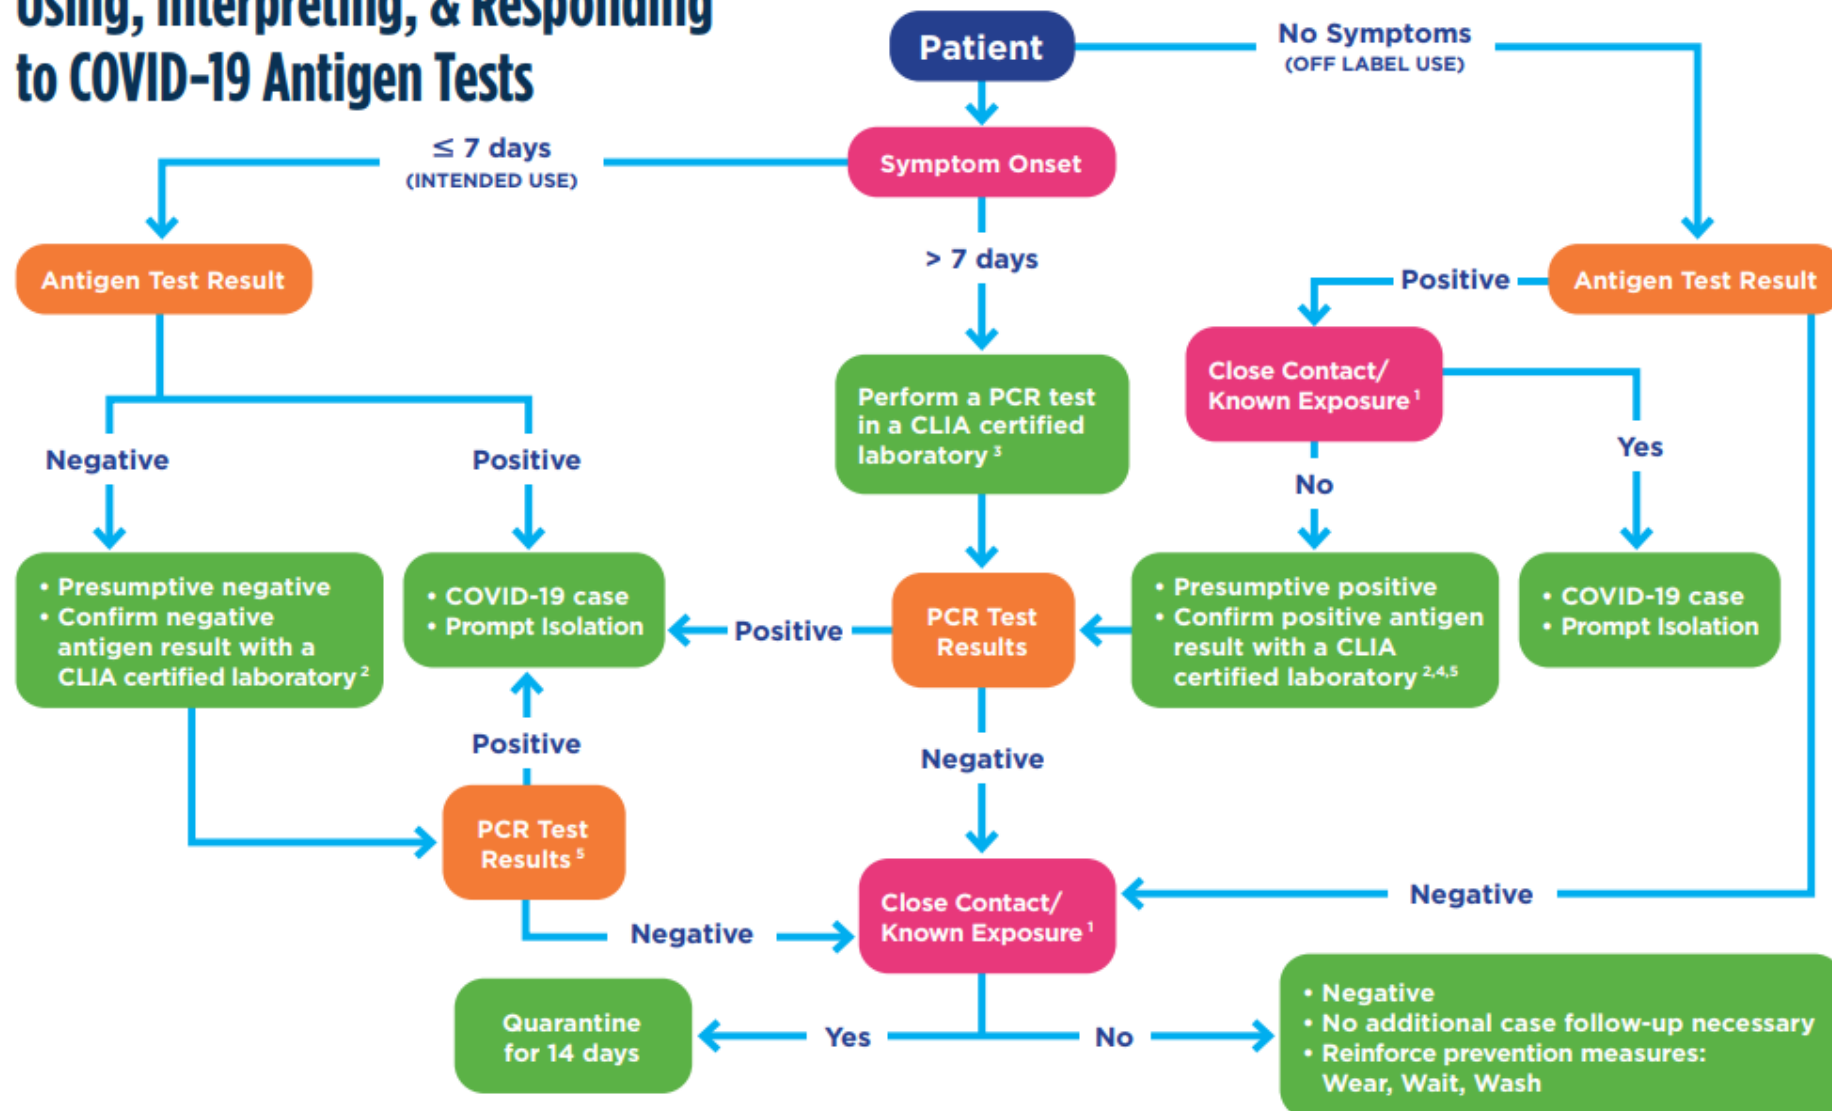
Using, Interpreting, & Responding to COVID-19 Antigen Tests

Patient

No Symptoms
(OFF LABEL USE)

Symptom Onset

$\leq$ 7 days
(INTENDED USE)

> 7 days

Antigen Test Result

Antigen Test Result

Positive

Close Contact/ Known Exposure $^1$

Perform a PCR test in a CLIA certified laboratory $^3$

Negative

Positive

Yes

No

• Presumptive negative
• Confirm negative antigen result with a CLIA certified laboratory $^2$

• COVID-19 case
• Prompt Isolation

Positive

PCR Test Results

• Presumptive positive
• Confirm positive antigen result with a CLIA certified laboratory $^{2,4,5}$

• COVID-19 case
• Prompt Isolation

Positive

Negative

PCR Test Results $^5$

Negative

Close Contact/ Known Exposure $^1$

Negative

Quarantine for 14 days

Yes

No

• Negative
• No additional case follow-up necessary
• Reinforce prevention measures: Wear, Wait, Wash